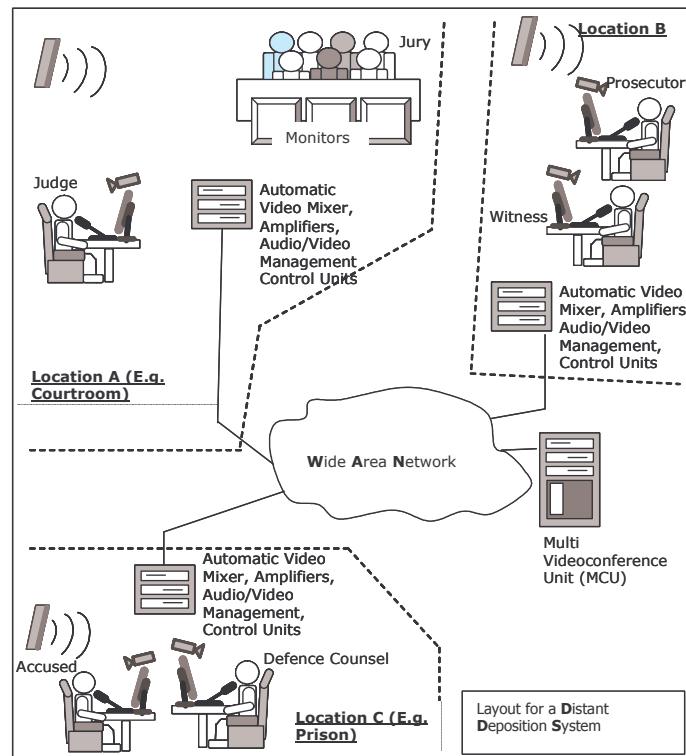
Jury

Monitors

Location B

Prosecutor

Judge

Automatic Video Mixer, Amplifiers, Audio/Video Management Control Units

Witness

Automatic Video Mixer, Amplifiers Audio/Video Management, Control Units

Location A (E.g. Courtroom)

Wide Area Network

Multi Videoconference Unit (MCU)

Automatic Video Mixer, Amplifiers, Audio/Video Management, Control Units

Accused

Defence Counsel

Location C (E.g. Prison)

Layout for a Distant Deposition System